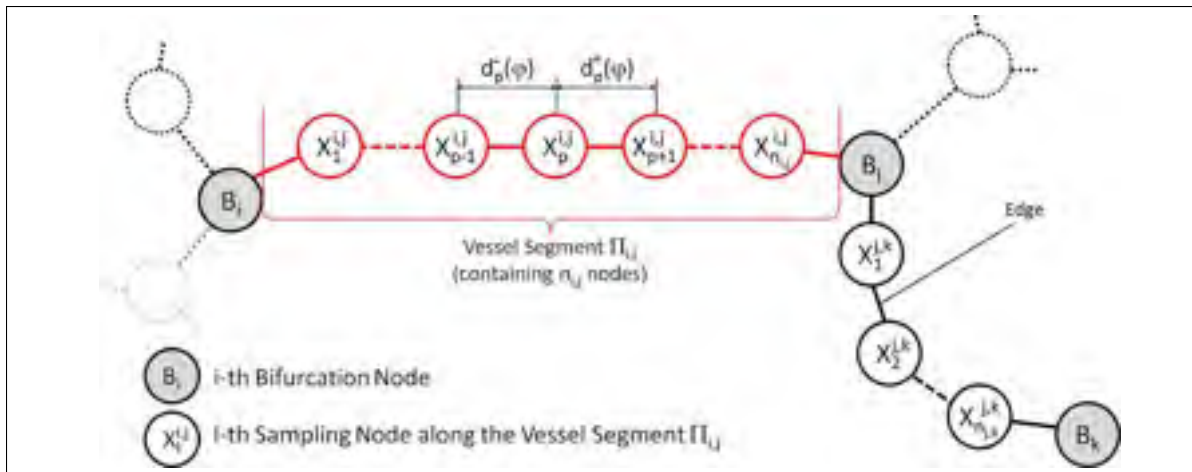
$d_p^-(\varphi)$ $d_p^+(\varphi)$

$X_1^{i,j}$ $X_{p-1}^{i,j}$ $X_p^{i,j}$ $X_{p+1}^{i,j}$ $X_{n_{i,j}}^{i,j}$

$B_i$ $B_j$

Edge

Vessel Segment $\Pi_{i,j}$ (containing $n_{i,j}$ nodes)

$X_1^{j,k}$ $X_2^{j,k}$ $X_{n_{j,k}}^{j,k}$ $B_k$

$B_i$ i-th Bifurcation Node

$X_l^{i,j}$ l-th Sampling Node along the Vessel Segment $\Pi_{i,j}$